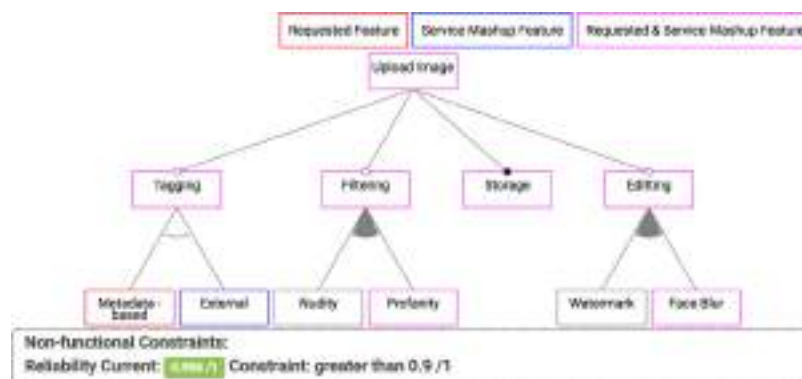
Requested Feature
Service Mashup Feature
Requested & Service Mashup Feature

Upload Image

Tagging
Filtering
Storage
Editing

Metadata - based
External
Nudity
Profanity
Watermark
Face Blur

Non-functional Constraints:
Reliability Current: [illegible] Constraint: greater than 0.9 /1